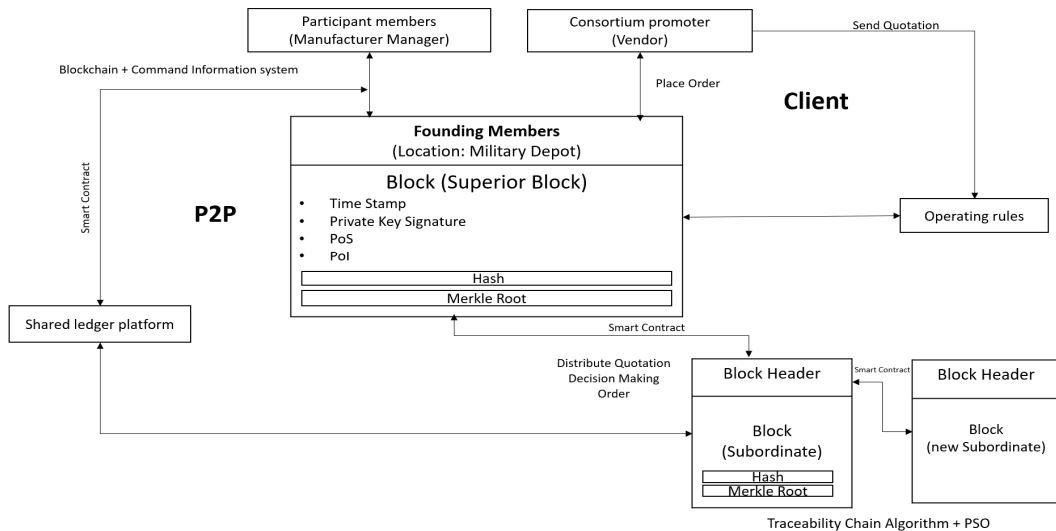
Participant members
(Manufacturer Manager)

Consortium promoter
(Vendor)

Send Quotation

Blockchain + Command Information system

Place Order

Client

Smart Contract

Founding Members
(Location: Military Depot)

Block (Superior Block)
• Time Stamp
• Private Key Signature
• PoS
• PoI

Hash
Merkle Root

P2P

Operating rules

Shared ledger platform

Smart Contract

Distribute Quotation
Decision Making
Order

Block Header

Smart Contract

Block Header

Block
(Subordinate)

Hash
Merkle Root

Block
(new Subordinate)

Traceability Chain Algorithm + PSO